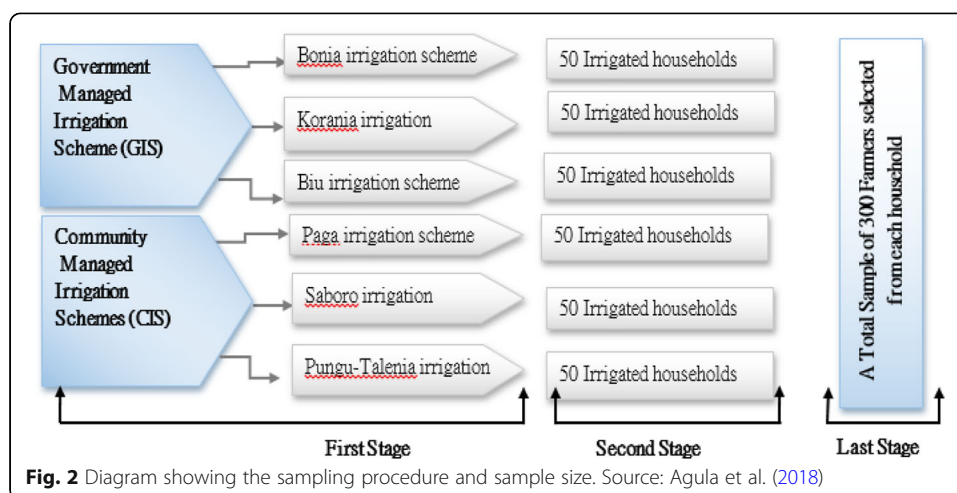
Government Managed Irrigation Scheme (GIS)

Bonia irrigation scheme

Korania irrigation

Biu irrigation scheme

Community Managed Irrigation Schemes (CIS)

Paga irrigation scheme

Saboro irrigation

Pungu-Talenia irrigation

50 Irrigated households

50 Irrigated households

50 Irrigated households

50 Irrigated households

50 Irrigated households

50 Irrigated households

A Total Sample of 300 Farmers selected from each household

First Stage

Second Stage

Last Stage

**Fig. 2** Diagram showing the sampling procedure and sample size. Source: Agula et al. (2018)